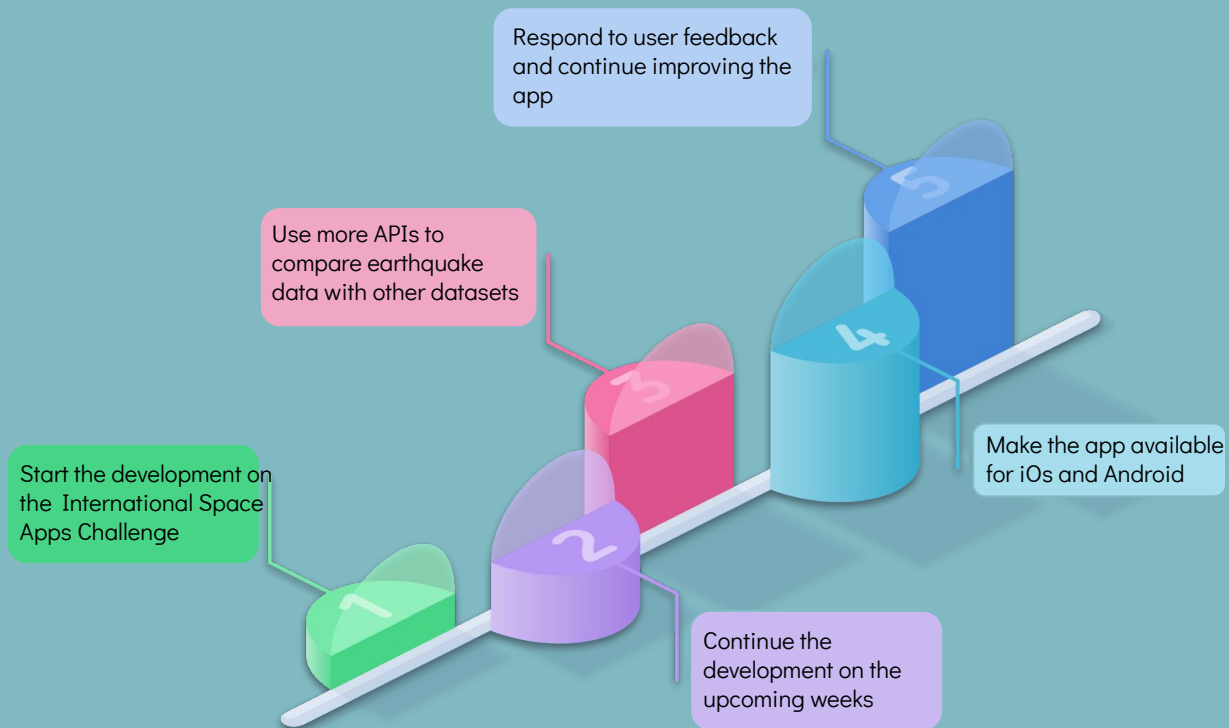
Respond to user feedback and continue improving the app

5

Use more APIs to compare earthquake data with other datasets

4

3

Make the app available for iOs and Android

Start the development on the International Space Apps Challenge

2

1

Continue the development on the upcoming weeks